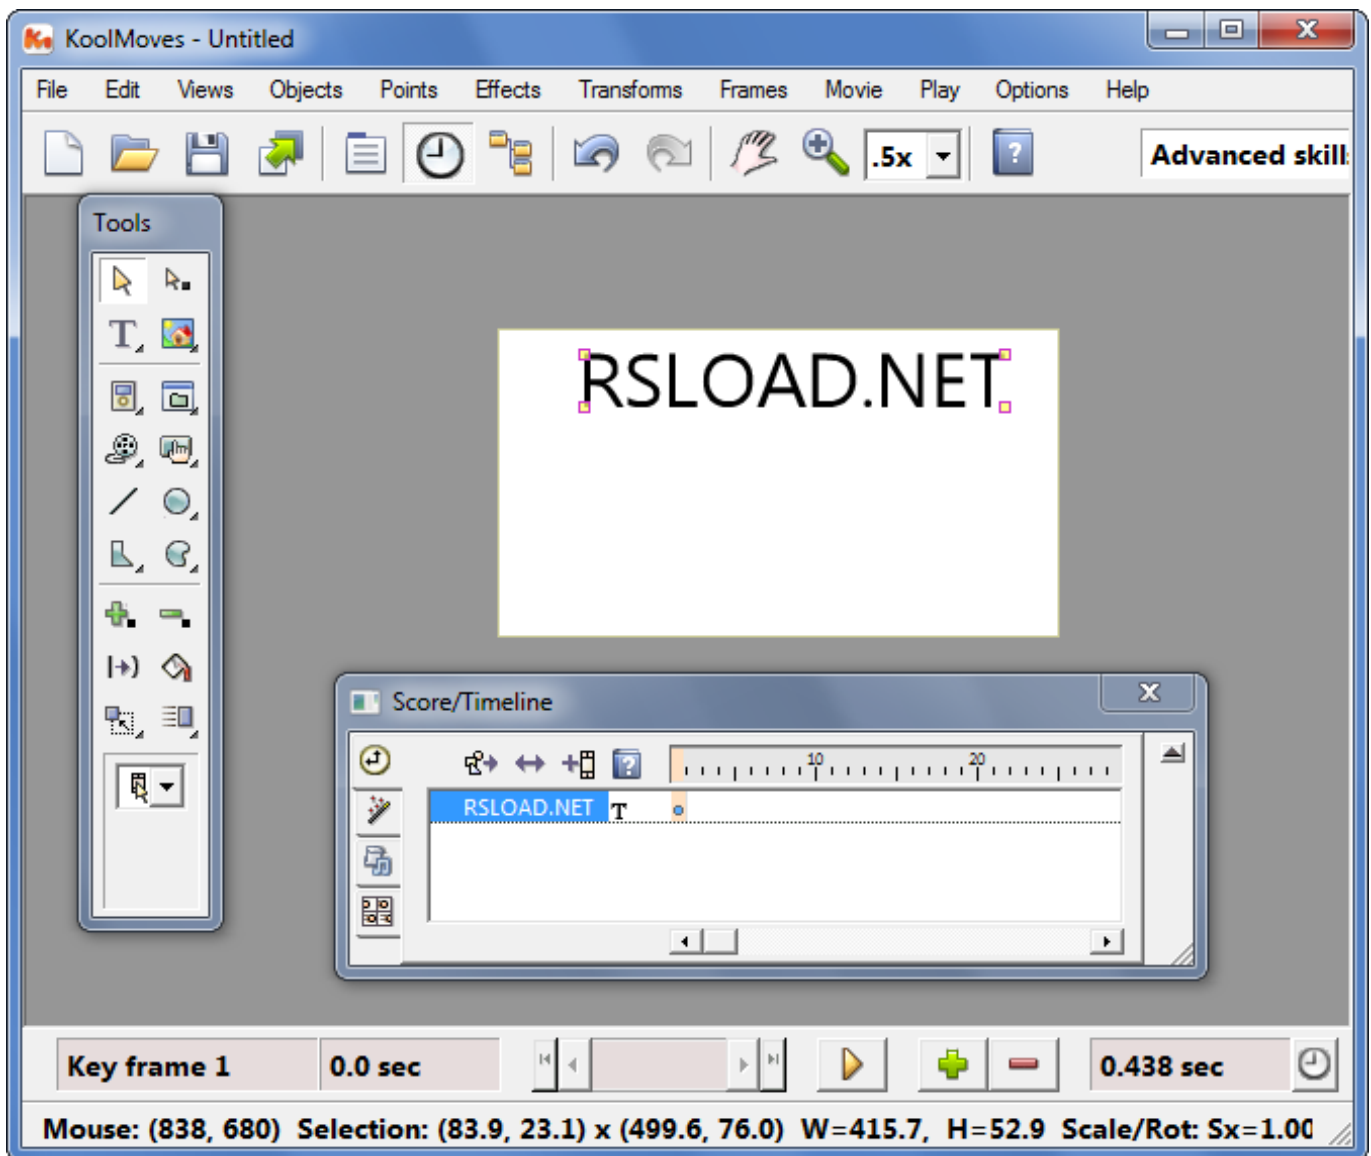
KoolMoves - Untitled

File Edit Views Objects Points Effects Transforms Frames Movie Play Options Help

.5x

Advanced skill

Tools

RSLOAD.NET

Score/Timeline

10 20

RSLOAD.NET

Key frame 1

0.0 sec

0.438 sec

Mouse: (838, 680) Selection: (83.9, 23.1) x (499.6, 76.0) W=415.7, H=52.9 Scale/Rot: Sx=1.00